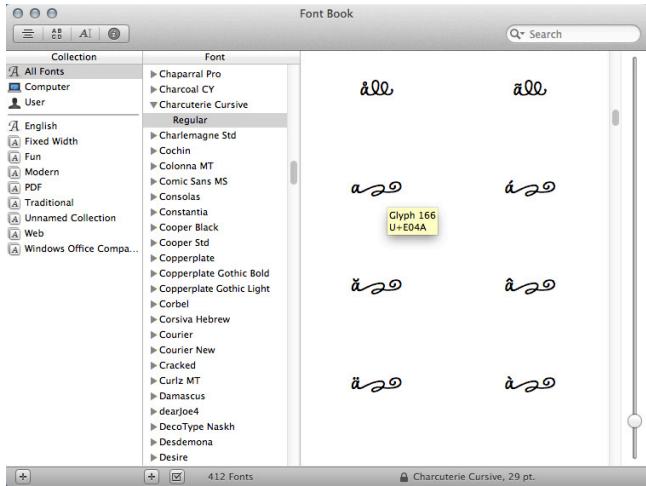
Font Book

Search

Collection
All Fonts
Computer
User
English
Fixed Width
Fun
Modern
PDF
Traditional
Unnamed Collection
Web
Windows Office Compa...

Font
Chaparral Pro
Charcoal CY
Charcuterie Cursive
Regular
Charlemagne Std
Cochin
Colonna MT
Comic Sans MS
Consolas
Constantia
Cooper Black
Cooper Std
Copperplate
Copperplate Gothic Bold
Copperplate Gothic Light
Corbel
Corsiva Hebrew
Courier
Courier New
Cracked
Curlz MT
Damascus
dearJoe4
DecoType Naskh
Desdemona
Desire

Glyph 166
U+E04A

412 Fonts
Charcuterie Cursive, 29 pt.